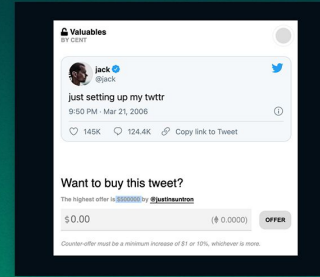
Valuables
BY CENT

jack
@jack

just setting up my twttr

9:50 PM · Mar 21, 2006

145K 124.4K Copy link to Tweet

Want to buy this tweet?

The highest offer is $2500000 by @justinsuntron

$0.00 (₿ 0.0000) OFFER

Counter-offer must be a minimum increase of $1 or 10%, whichever is more.